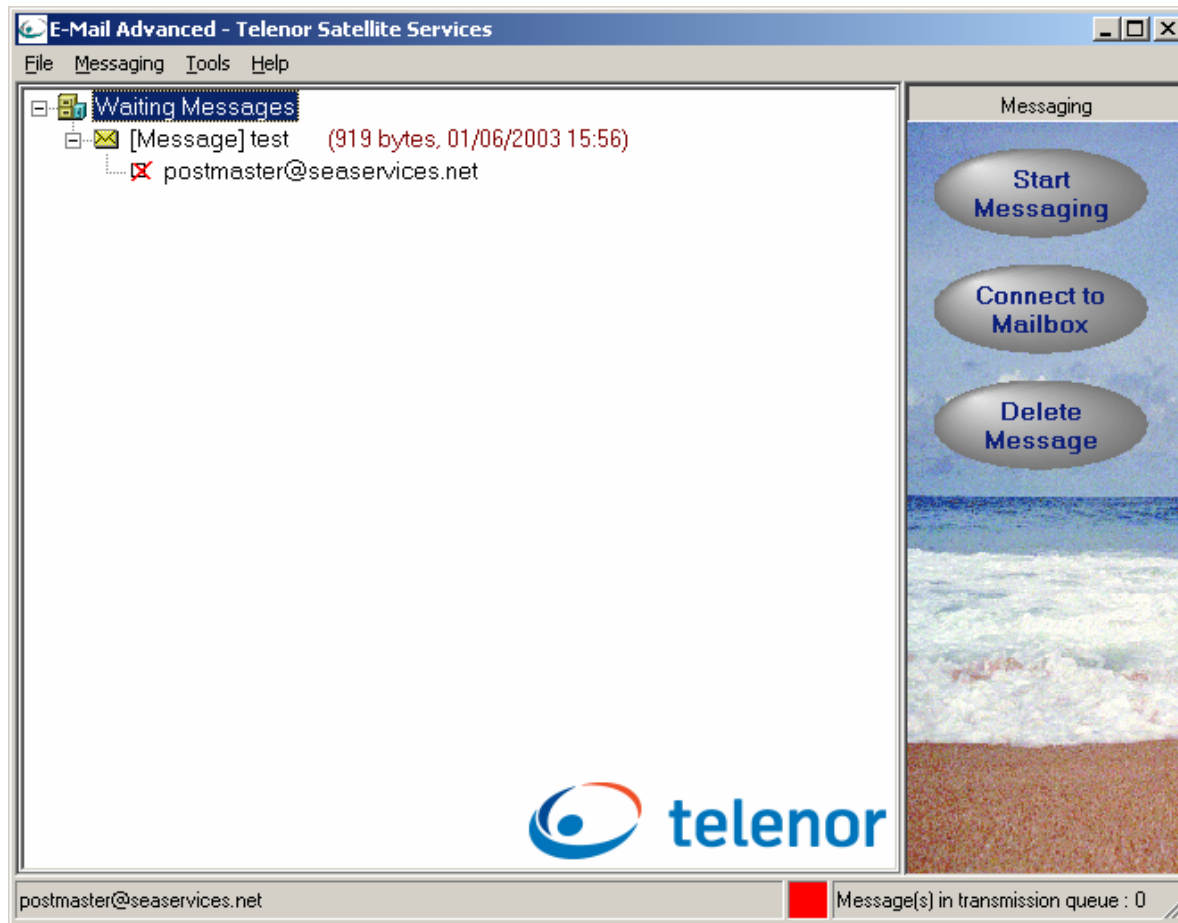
E-Mail Advanced - Telenor Satellite Services

File Messaging Tools Help

Waiting Messages
[Message] test (919 bytes, 01/06/2003 15:56)
postmaster@seaservices.net

Messaging

Start Messaging

Connect to Mailbox

Delete Message

telenor

postmaster@seaservices.net

Message(s) in transmission queue : 0